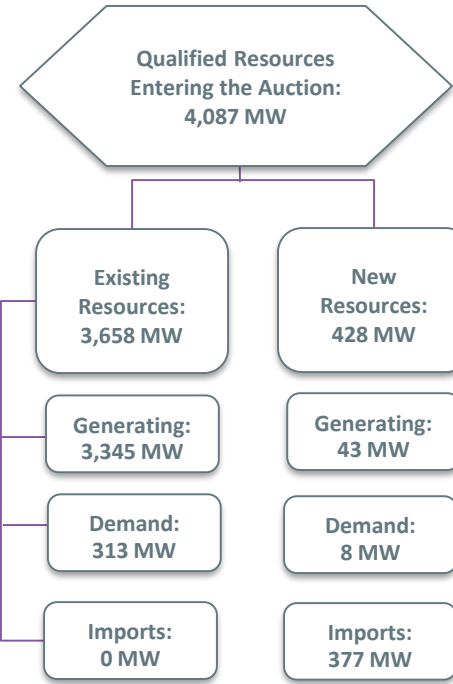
Qualified Resources Entering the Auction: 4,087 MW

Existing Resources: 3,658 MW

New Resources: 428 MW

Generating: 3,345 MW

Generating: 43 MW

Demand: 313 MW

Demand: 8 MW

Imports: 0 MW

Imports: 377 MW